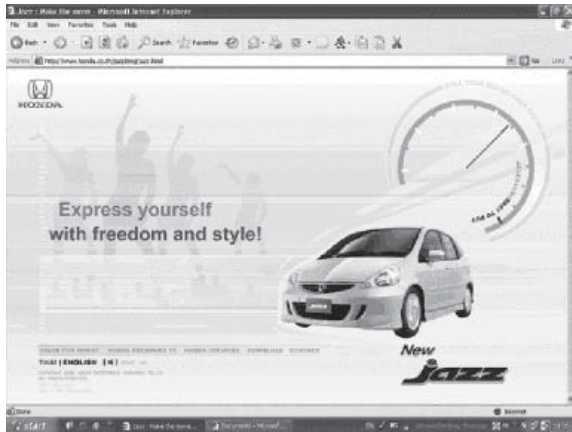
Jazz : Make the move - Microsoft Internet Explorer

File Edit View Favorites Tools Help

Back Search Favorites

Address http://www.honda.co.th/jazz/eng/jazz.html

Go Links

HONDA

Express yourself with freedom and style!

New

Jazz

THAI | ENGLISH

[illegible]

Done

Internet

start

Jazz : Make the move...

Document - Microsof...